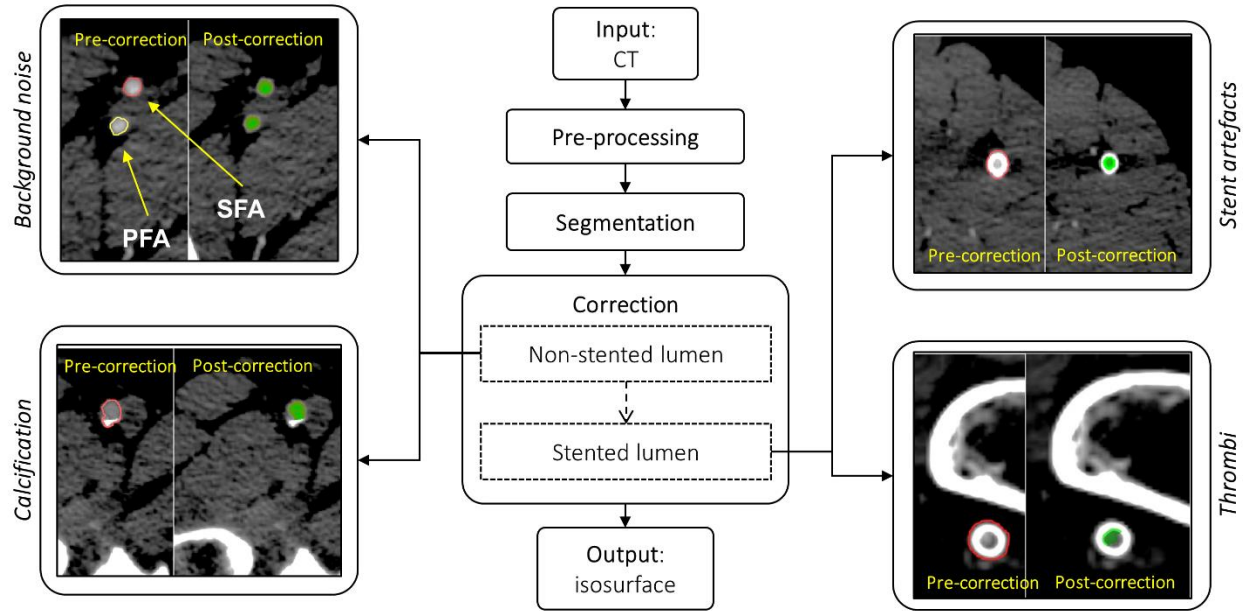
Background noise

Pre-correction Post-correction

SFA

PFA

Calcification

Pre-correction Post-correction

Input:
CT

Pre-processing

Segmentation

Correction

Non-stented lumen

Stented lumen

Output:
isosurface

Stent artefacts

Pre-correction Post-correction

Thrombi

Pre-correction Post-correction